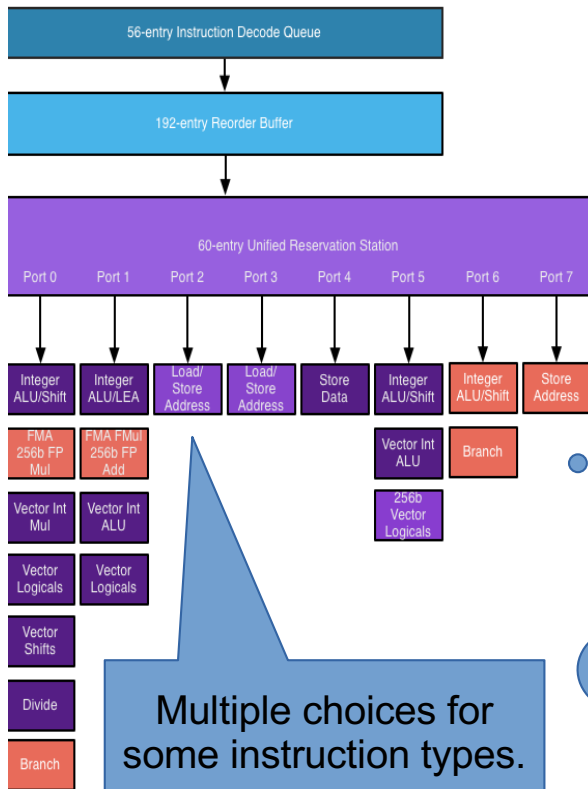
56-entry Instruction Decode Queue

192-entry Reorder Buffer

60-entry Unified Reservation Station

Port 0
Port 1
Port 2
Port 3
Port 4
Port 5
Port 6
Port 7

Integer ALU/Shift
Integer ALU/LEA
Load/ Store Address
Load/ Store Address
Store Data
Integer ALU/Shift
Integer ALU/Shift
Store Address

FMA 256b FP Mul
FMA FMul 256b FP Add
Vector Int ALU
Branch

Vector Int Mul
Vector Int ALU
256b Vector Logicals

Vector Logicals
Vector Logicals

Vector Shifts

Divide

Branch

Multiple choices for some instruction types.